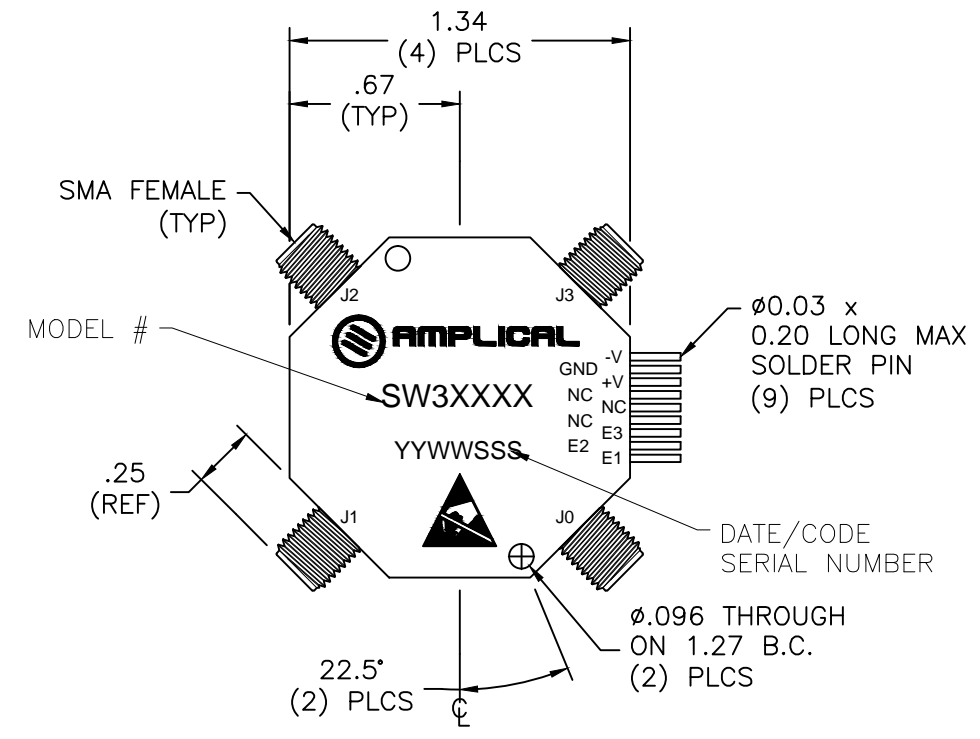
1.34
(4) PLCS

.67
(TYP)

SMA FEMALE
(TYP)

J2

J3

MODEL #

AMPLICAL

$\phi$0.03 x
0.20 LONG MAX
SOLDER PIN
(9) PLCS

GND
NC
NC
E2

-V
+V
NC
E3
E1

SW3XXXX

YYWWSSS

.25
(REF)

J1

J0

DATE/CODE
SERIAL NUMBER

$\phi$.096 THROUGH
ON 1.27 B.C.
(2) PLCS

22.5°
(2) PLCS

CL